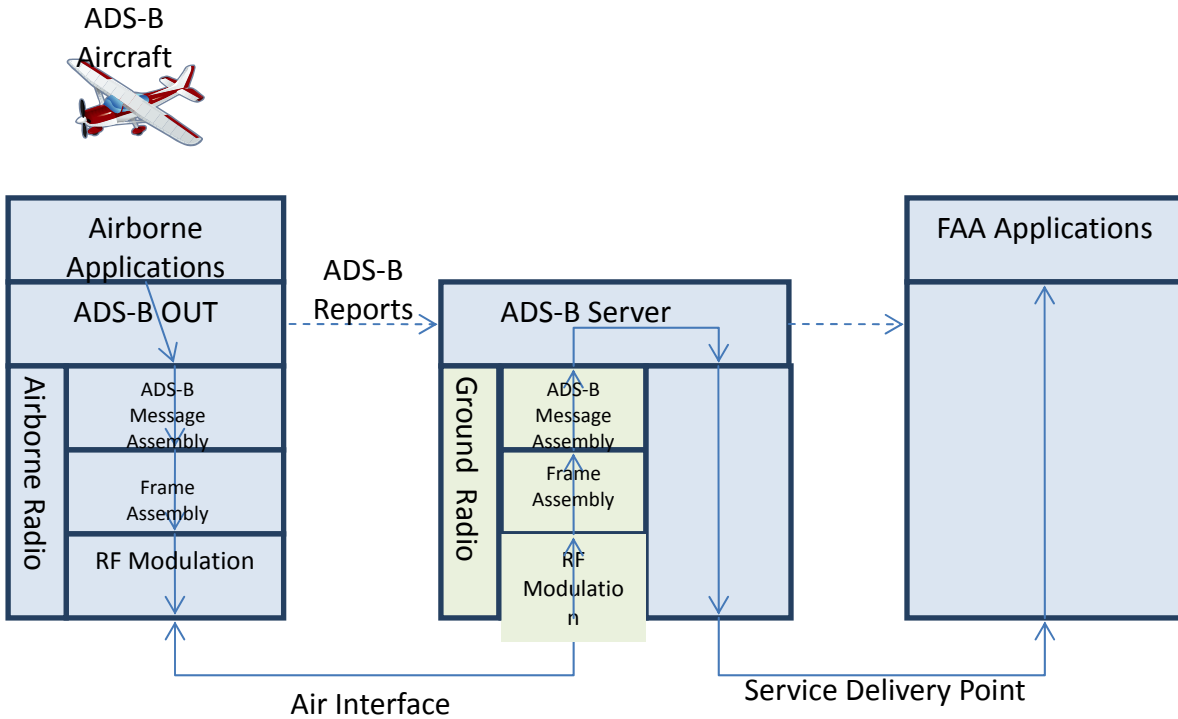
ADS-B Aircraft

Airborne Applications

ADS-B OUT

Airborne Radio

ADS-B Message Assembly

Frame Assembly

RF Modulation

ADS-B Reports

ADS-B Server

Ground Radio

ADS-B Message Assembly

Frame Assembly

RF Modulatio n

FAA Applications

Air Interface

Service Delivery Point